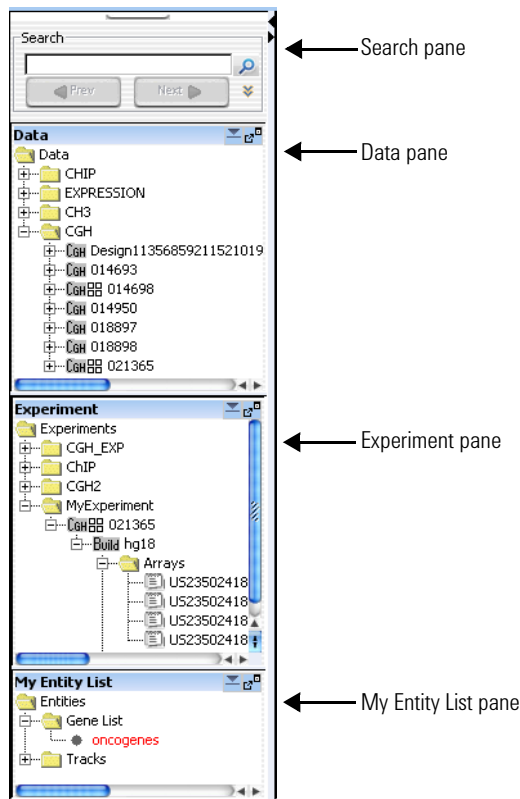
Search

Prev Next

Search pane

Data

Data

CHIP

EXPRESSION

CH3

CGH

CGH Design11356859211521019

CGH 014693

CGH 014698

CGH 014950

CGH 018897

CGH 018898

CGH 021365

Data pane

Experiment

Experiments

CGH_EXP

ChIP

CGH2

MyExperiment

CGH 021365

Build hg18

Arrays

US23502418

US23502418

US23502418

US23502418

Experiment pane

My Entity List

Entities

Gene List

oncogenes

Tracks

My Entity List pane